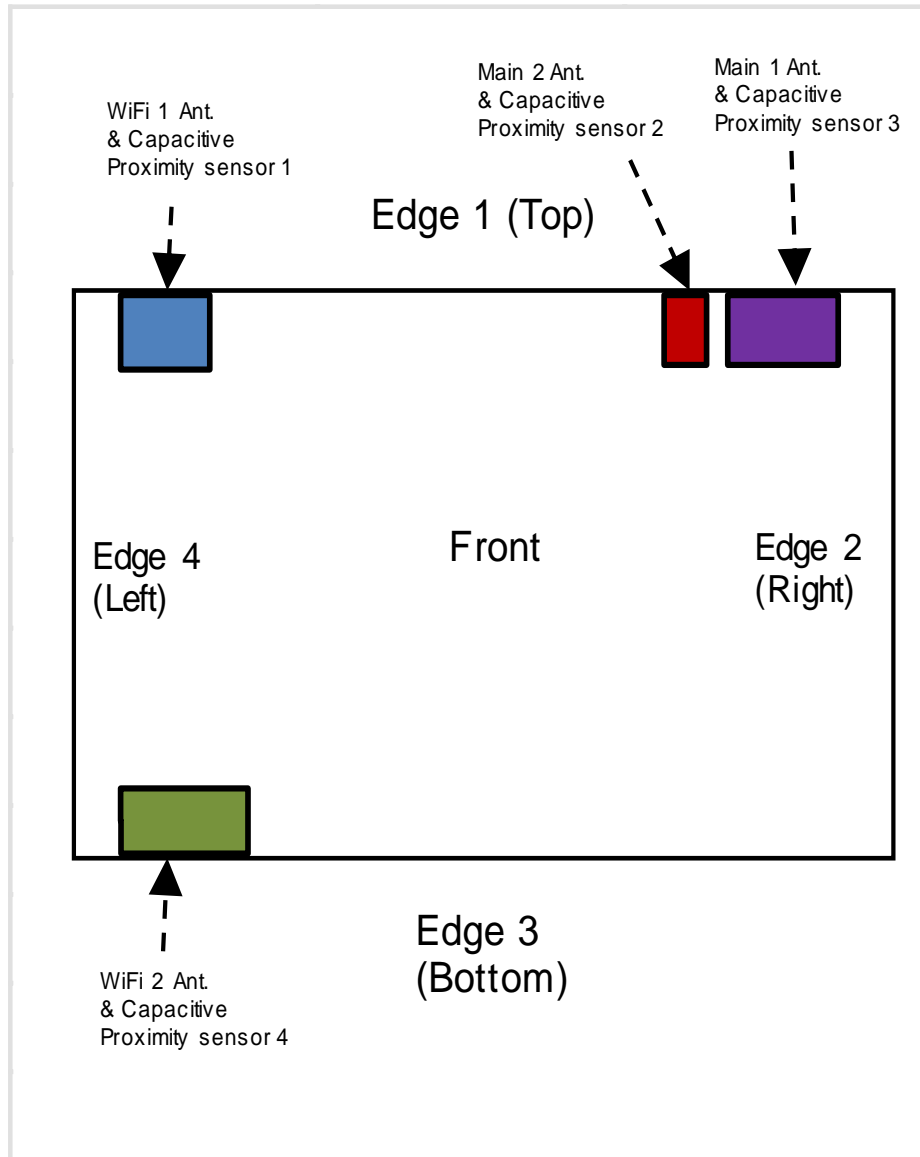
WiFi 1 Ant.
& Capacitive
Proximity sensor 1

Main 2 Ant.
& Capacitive
Proximity sensor 2

Main 1 Ant.
& Capacitive
Proximity sensor 3

Edge 1 (Top)

Edge 4
(Left)

Front

Edge 2
(Right)

Edge 3
(Bottom)

WiFi 2 Ant.
& Capacitive
Proximity sensor 4